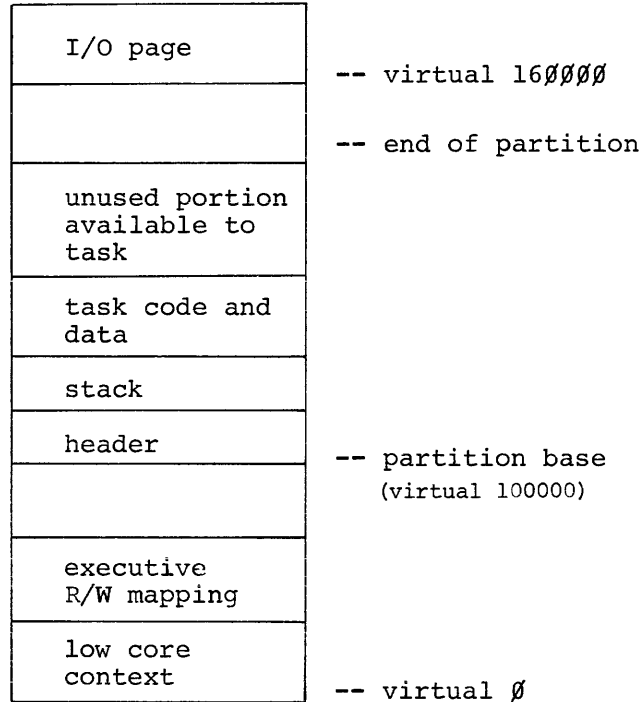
I/O page

unused portion available to task

task code and data

stack

header

executive R/W mapping

low core context

-- virtual 16ØØØØ

-- end of partition

-- partition base (virtual 100000)

-- virtual Ø